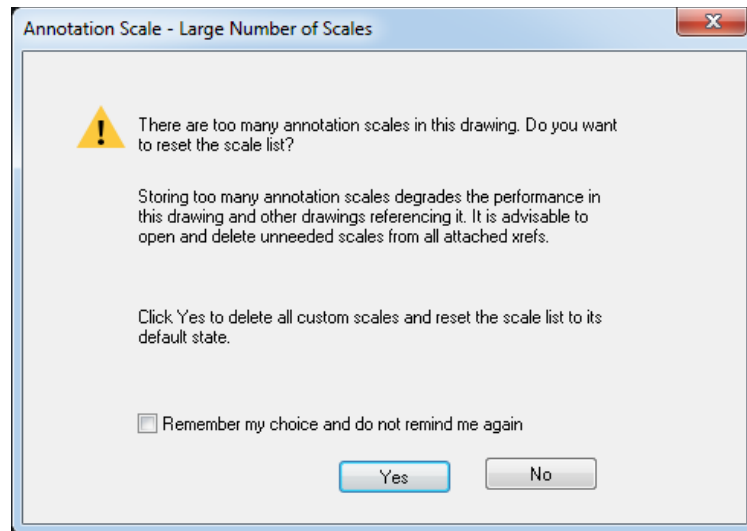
Annotation Scale - Large Number of Scales

There are too many annotation scales in this drawing. Do you want to reset the scale list?

Storing too many annotation scales degrades the performance in this drawing and other drawings referencing it. It is advisable to open and delete unneeded scales from all attached xrefs.

Click Yes to delete all custom scales and reset the scale list to its default state.

Remember my choice and do not remind me again

Yes

No